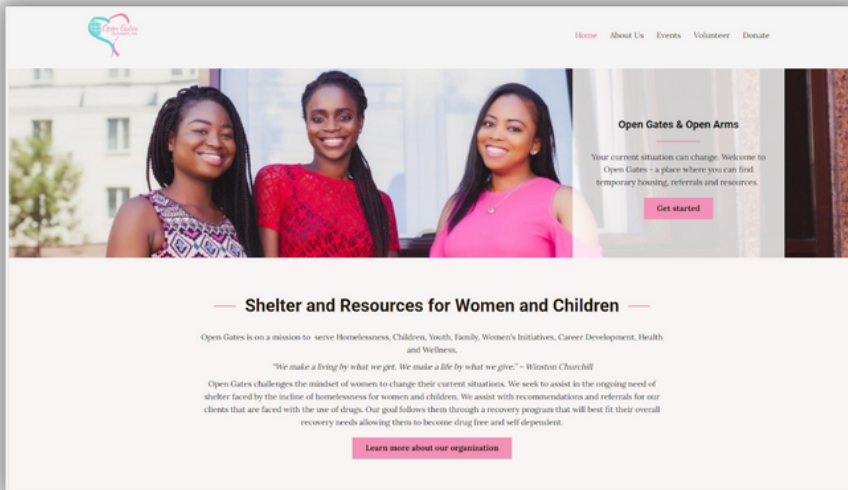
Open Gates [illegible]

Home About Us Events Volunteer Donate

Open Gates & Open Arms

Your current situation can change. Welcome to Open Gates – a place where you can find temporary housing, referrals and resources.

Get started

Shelter and Resources for Women and Children

Open Gates is on a mission to serve Homelessness, Children, Youth, Family, Women's Initiatives, Career Development, Health and Wellness.

"We make a living by what we get. We make a life by what we give." ~ Winston Churchill

Open Gates challenges the mindset of women to change their current situations. We seek to assist in the ongoing need of shelter faced by the incline of homelessness for women and children. We assist with recommendations and referrals for our clients that are faced with the use of drugs. Our goal follows them through a recovery program that will best fit their overall recovery needs allowing them to become drug free and self dependent.

Learn more about our organization